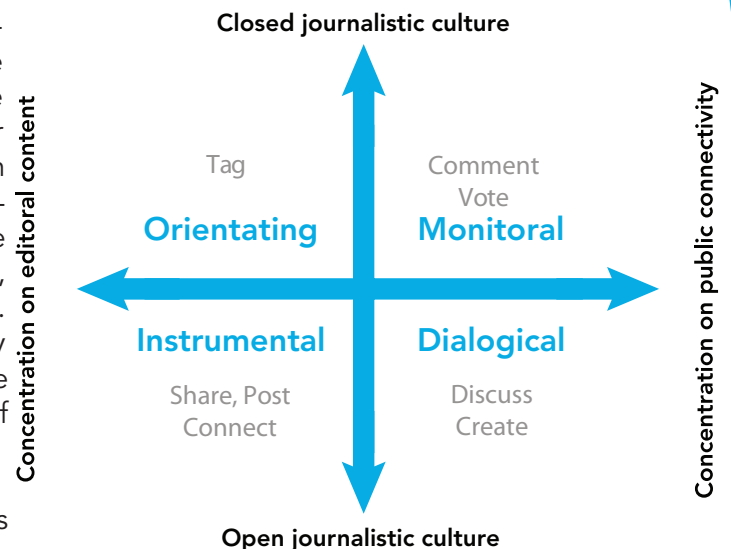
Closed journalistic culture

Concentration on editoral content

Concentration on public connectivity

Tag

Orientating

Comment
Vote

Monitoral

Instrumental

Share, Post
Connect

Dialogical

Discuss
Create

Open journalistic culture